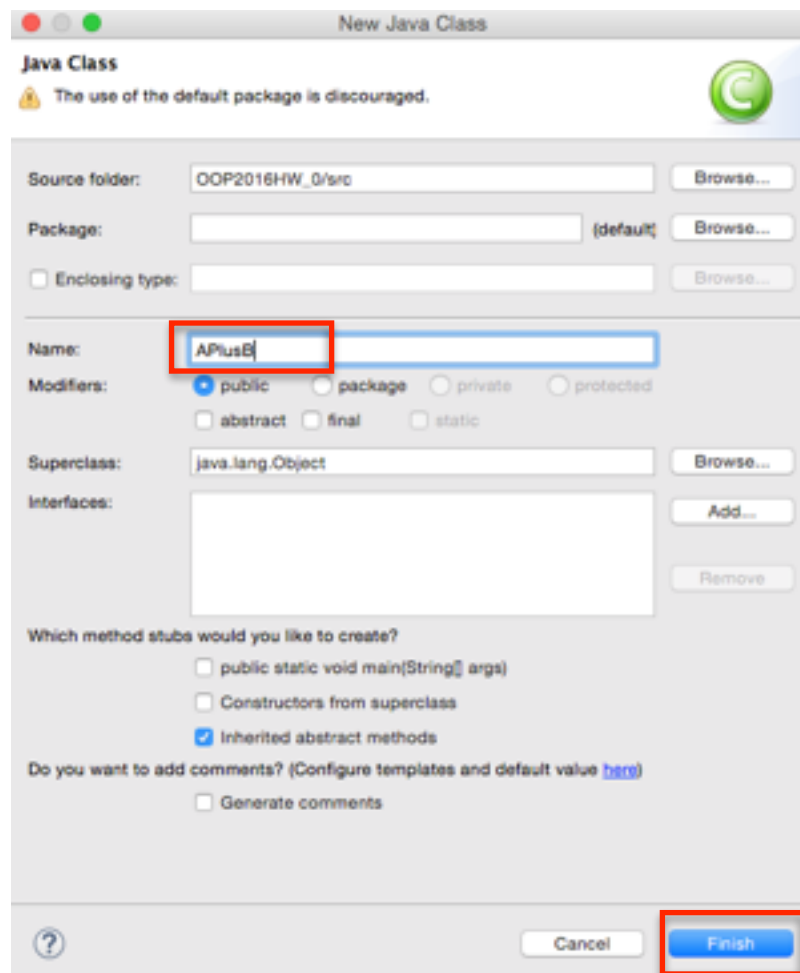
New Java Class

Java Class
The use of the default package is discouraged.

Source folder: OOP2016HW_0/src Browse...
Package: (default) Browse...
Enclosing type: Browse...

Name: APlusB
Modifiers: public package private protected
abstract final static

Superclass: java.lang.Object Browse...
Interfaces: Add...
Remove

Which method stubs would you like to create?
public static void main(String[] args)
Constructors from superclass
Inherited abstract methods

Do you want to add comments? (Configure templates and default value here)
Generate comments

?
Cancel
Finish